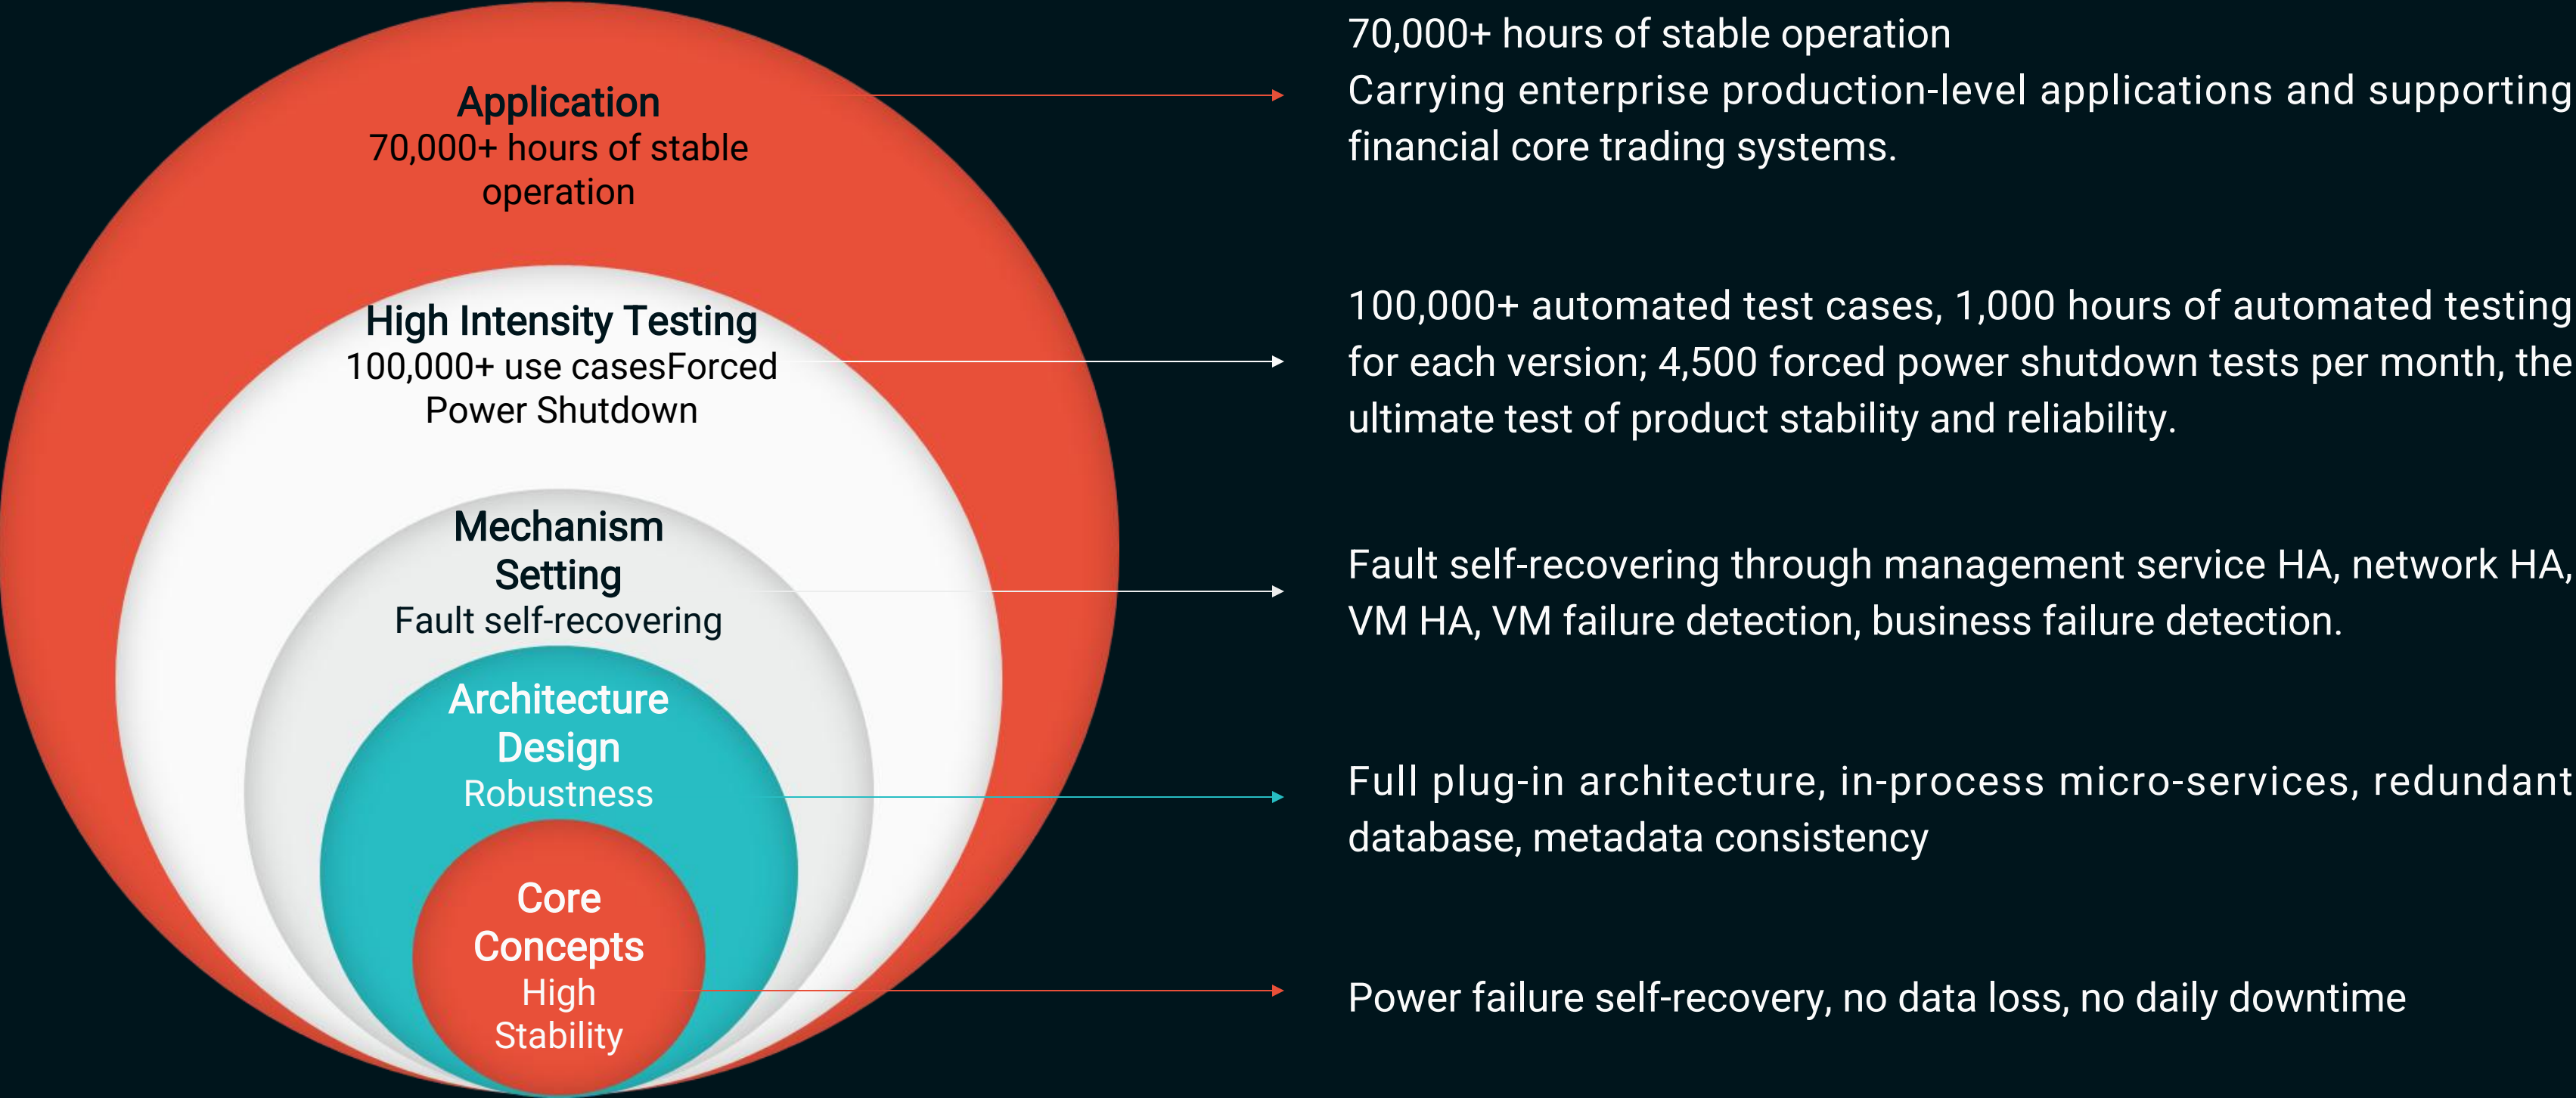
Application
70,000+ hours of stable operation

High Intensity Testing
100,000+ use casesForced Power Shutdown

Mechanism Setting
Fault self-recovering

Architecture Design
Robustness

Core Concepts
High Stability

70,000+ hours of stable operation
Carrying enterprise production-level applications and supporting financial core trading systems.

100,000+ automated test cases, 1,000 hours of automated testing for each version; 4,500 forced power shutdown tests per month, the ultimate test of product stability and reliability.

Fault self-recovering through management service HA, network HA, VM HA, VM failure detection, business failure detection.

Full plug-in architecture, in-process micro-services, redundant database, metadata consistency

Power failure self-recovery, no data loss, no daily downtime